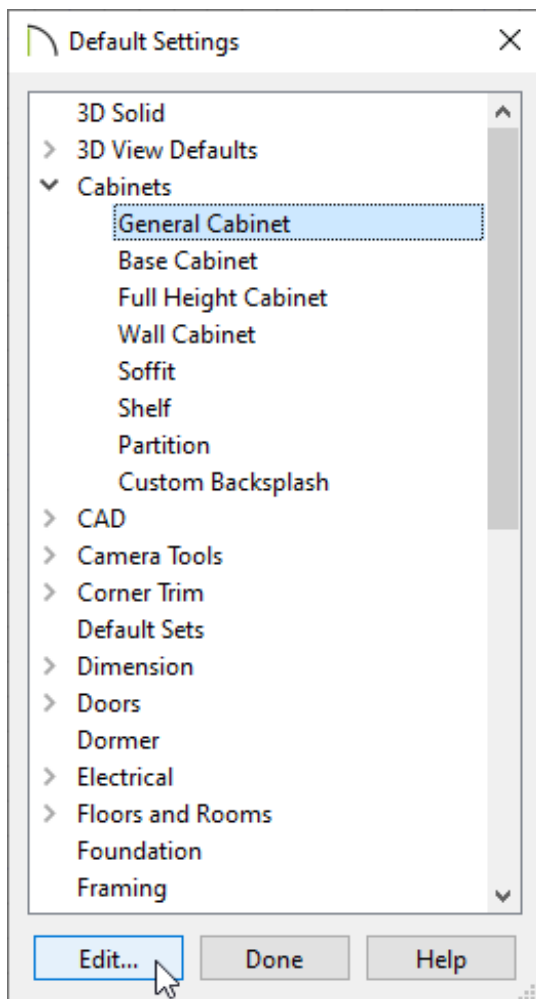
Default Settings

3D Solid
3D View Defaults
Cabinets
General Cabinet
Base Cabinet
Full Height Cabinet
Wall Cabinet
Soffit
Shelf
Partition
Custom Backsplash
CAD
Camera Tools
Corner Trim
Default Sets
Dimension
Doors
Dormer
Electrical
Floors and Rooms
Foundation
Framing

Edit... Done Help